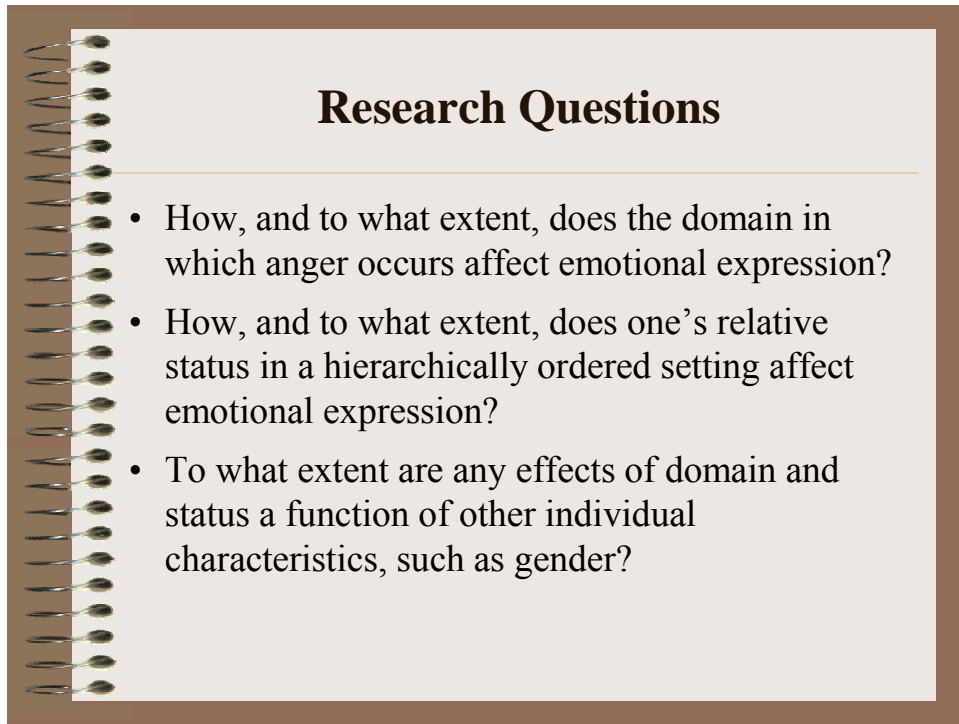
Research Questions

• How, and to what extent, does the domain in which anger occurs affect emotional expression?

• How, and to what extent, does one's relative status in a hierarchically ordered setting affect emotional expression?

• To what extent are any effects of domain and status a function of other individual characteristics, such as gender?